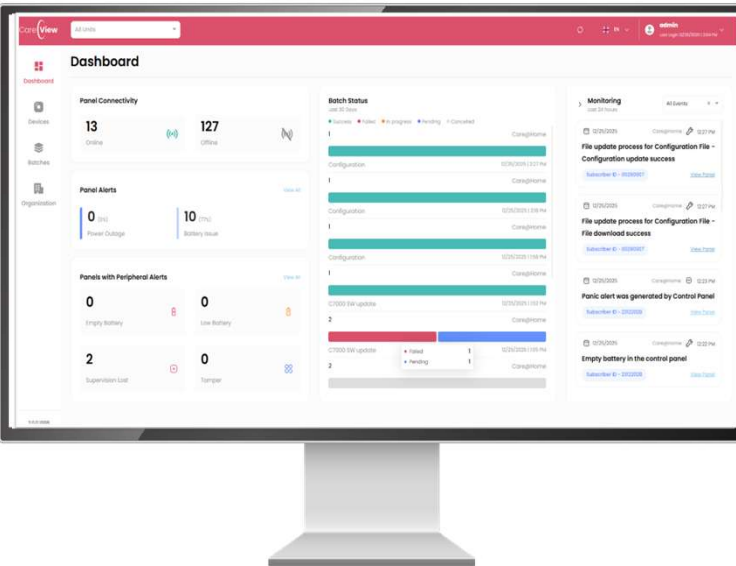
CareView

All Units

admin

Dashboard

Devices

Batches

Organization

Dashboard

Panel Connectivity

13
Online

127
Offline

Panel Alerts

View All

0 (0%)
Power Outage

10 (7%)
Battery Issue

Panels with Peripheral Alerts

View All

0
Empty Battery

0
Low Battery

2
Supervision Lost

0
Tamper

Batch Status
Last 30 Days

● Success ● Failed ● In progress ● Pending ● Canceled

1 Care@Home
Configuration 12/25/2025 | 3:27 PM

1 Care@Home
Configuration 12/25/2025 | 1:39 PM

1 Care@Home
Configuration 12/25/2025 | 1:38 PM

1 Care@Home
C7000 SW update 12/25/2025 | 1:32 PM

2 Care@Home
C7000 SW update 12/25/2025 | 1:35 PM

● Failed 1
● Pending 1

2 Care@Home

Monitoring
Last 24 hours

All Events

12/25/2025 Care@Home 12:27 PM
File update process for Configuration File - Configuration update success
Subscriber ID - 00280007 View Panel

12/25/2025 Care@Home 12:27 PM
File update process for Configuration File - File download success
Subscriber ID - 00280007 View Panel

12/25/2025 Care@Home 12:23 PM
Panic alert was generated by Control Panel
Subscriber ID - 2312026 View Panel

12/25/2025 Care@Home 12:22 PM
Empty battery in the control panel
Subscriber ID - 2312026 View Panel